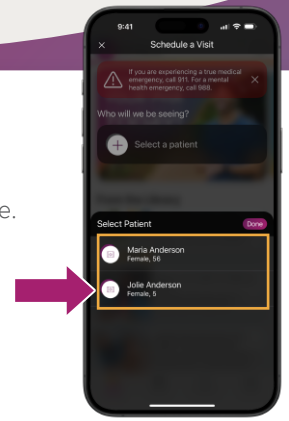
9:41

×

Schedule a Visit

If you are experiencing a true medical emergency, call 911. For a mental health emergency, call 988.

×

Who will we be seeing?

Select a patient

e.

Select Patient

Done

Maria Anderson
Female, 56

Jolie Anderson
Female, 5